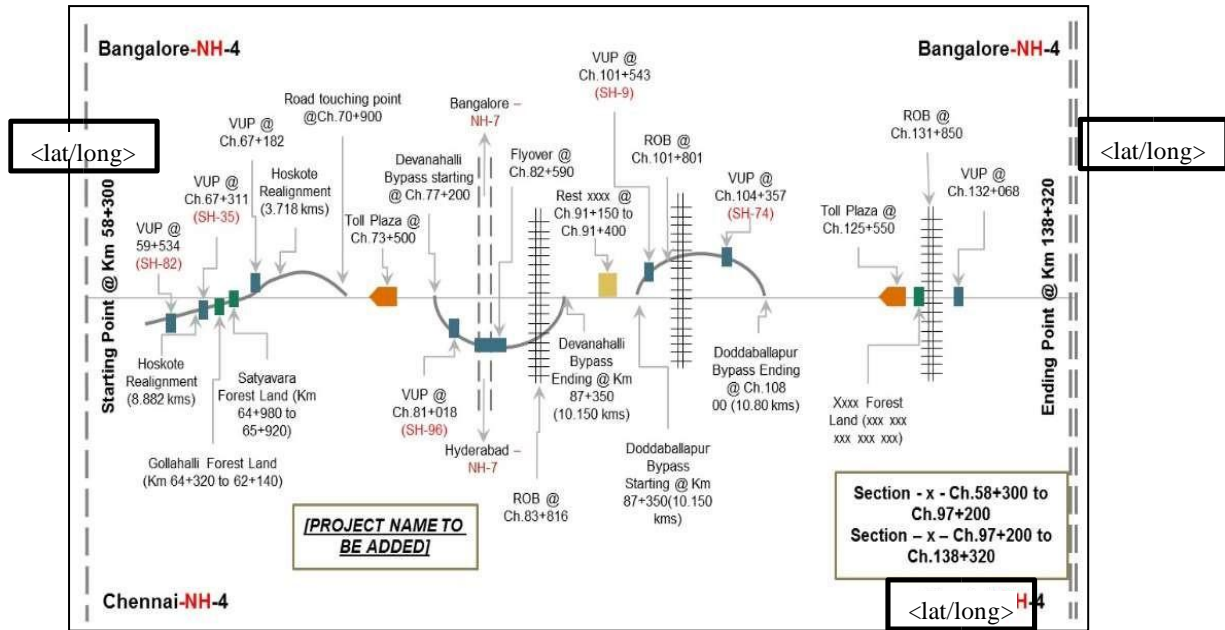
Bangalore-NH-4

Bangalore-NH-4

<lat/long>

<lat/long>

Starting Point @ Km 58+300

Ending Point @ Km 138+320

VUP @ 59+534 (SH-82)

VUP @ Ch.67+311 (SH-35)

VUP @ Ch.67+182

Hoskote Realignment (3.718 kms)

Road touching point @Ch.70+900

Toll Plaza @ Ch.73+500

Devanahalli Bypass starting @ Ch.77+200

Bangalore – NH-7

Flyover @ Ch.82+590

VUP @ Ch.101+543 (SH-9)

Rest xxxx @ Ch.91+150 to Ch.91+400

ROB @ Ch.101+801

VUP @ Ch.104+357 (SH-74)

ROB @ Ch.131+850

Toll Plaza @ Ch.125+550

VUP @ Ch.132+068

Hoskote Realignment (8.882 kms)

Satyavara Forest Land (Km 64+980 to 65+920)

Gollahalli Forest Land (Km 64+320 to 62+140)

VUP @ Ch.81+018 (SH-96)

Hyderabad – NH-7

Devanahalli Bypass Ending @ Km 87+350 (10.150 kms)

ROB @ Ch.83+816

Doddaballapur Bypass Starting @ Km 87+350(10.150 kms)

Doddaballapur Bypass Ending @ Ch.108 00 (10.80 kms)

Xxxx Forest Land (xxx xxx xxx xxx xxx)

[PROJECT NAME TO BE ADDED]

Section - x - Ch.58+300 to Ch.97+200
Section – x – Ch.97+200 to Ch.138+320

Chennai-NH-4

<lat/long> H-4